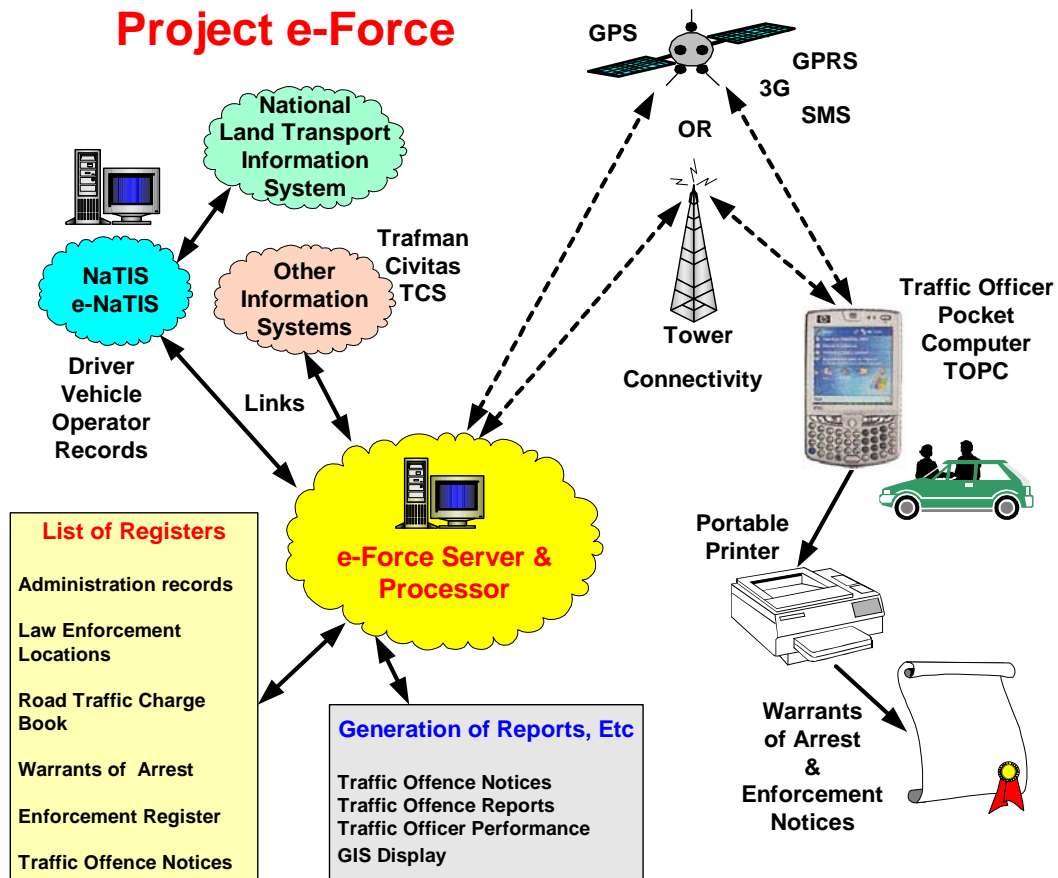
Project e-Force

GPS

GPRS

3G

SMS

OR

National Land Transport Information System

NaTIS e-NaTIS

Driver Vehicle Operator Records

Other Information Systems

Trafman Civitas TCS

Links

Tower

Connectivity

Traffic Officer Pocket Computer TOPC

e-Force Server & Processor

Portable Printer

List of Registers

Administration records

Law Enforcement Locations

Road Traffic Charge Book

Warrants of Arrest

Enforcement Register

Traffic Offence Notices

Generation of Reports, Etc

Traffic Offence Notices
Traffic Offence Reports
Traffic Officer Performance
GIS Display

Warrants of Arrest & Enforcement Notices